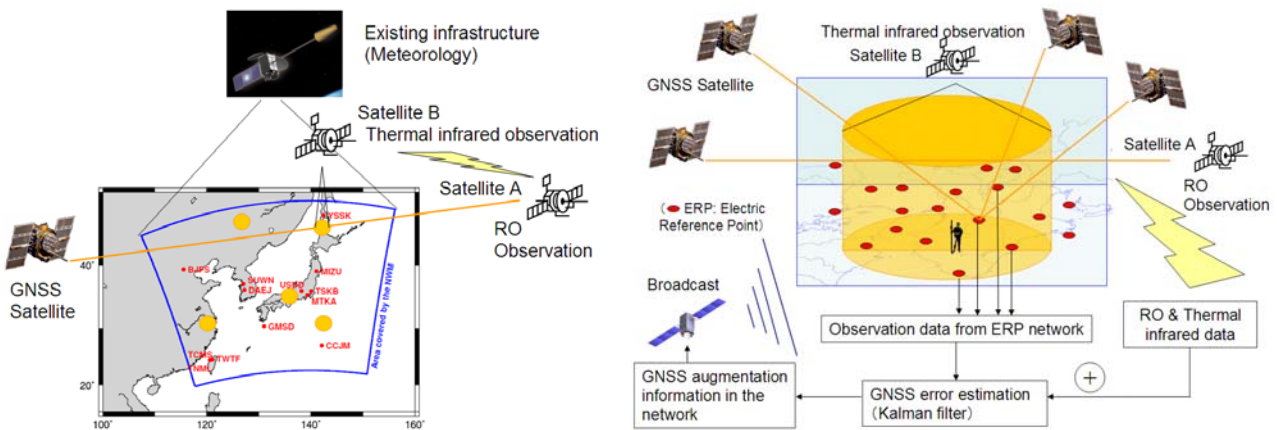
Existing infrastructure (Meteorology)

Satellite B
Thermal infrared observation

Satellite A

RO Observation

GNSS Satellite

YSSK
SUWN
DAEJ
BJFS
USUD
MIZU
TSKB
MTKA
GMSD
CCJM
TCMS
TWTF
TNML

Area covered by the NWM

40°
20°
100°
120°
140°
160°

Thermal infrared observation
Satellite B

GNSS Satellite

Satellite A

RO Observation

( ● ERP: Electric Reference Point)

Broadcast

Observation data from ERP network

RO & Thermal infrared data

GNSS augmentation information in the network

GNSS error estimation (Kalman filter)

+